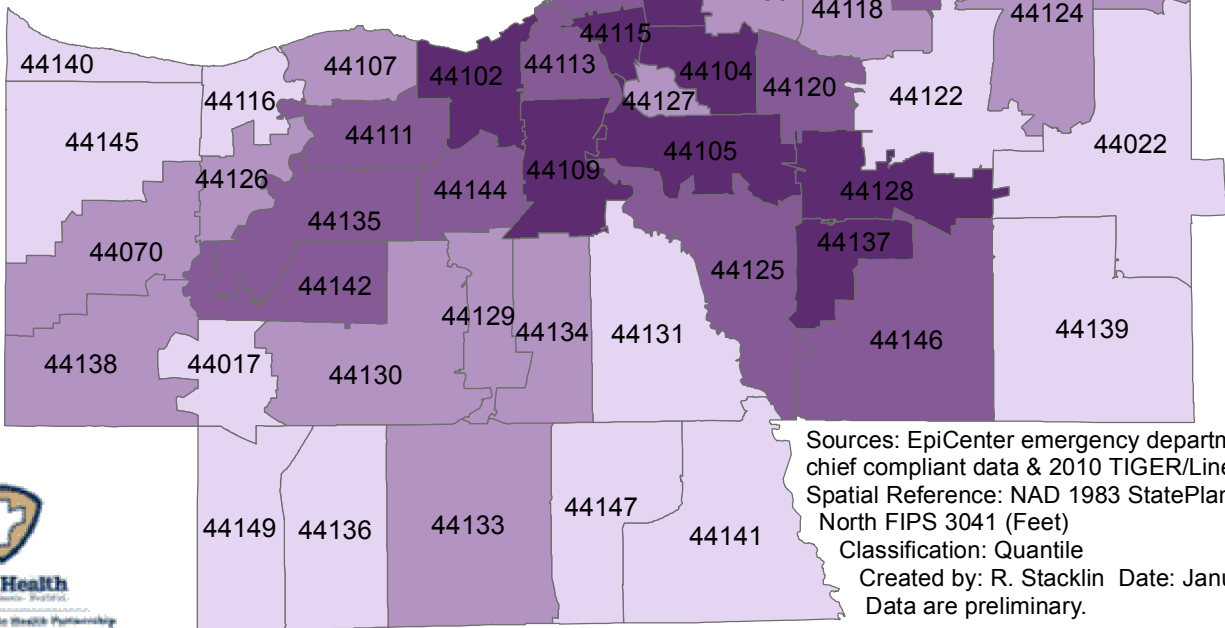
44118
44124
44115
44140
44107
44102
44113
44104
44120
44122
44116
44127
44145
44111
44022
44105
44126
44109
44144
44128
44135
44137
44070
44125
44142
44129
44134
44131
44139
44146
44138
44017
44130

Sources: EpiCenter emergency departm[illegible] chief compliant data & 2010 TIGER/Line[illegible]
Spatial Reference: NAD 1983 StatePlan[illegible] North FIPS 3041 (Feet)
Classification: Quantile
Created by: R. Stacklin Date: Janu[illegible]
Data are preliminary.

44149
44136
44133
44147
44141

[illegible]Health
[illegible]c Health Partnership